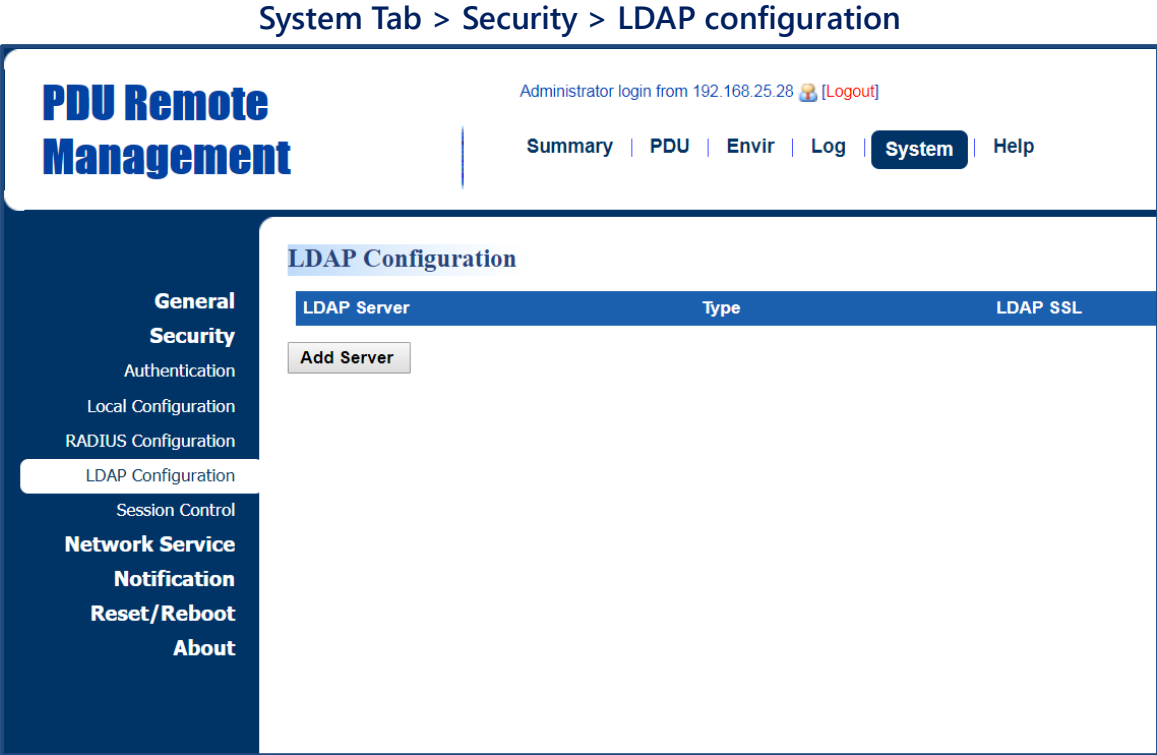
System Tab > Security > LDAP configuration

PDU Remote Management

Administrator login from 192.168.25.28 [Logout]

Summary | PDU | Envir | Log | System | Help

General
Security
Authentication
Local Configuration
RADIUS Configuration
LDAP Configuration
Session Control
Network Service
Notification
Reset/Reboot
About

LDAP Configuration

| LDAP Server | Type | LDAP SSL |
|---|---|---|

Add Server